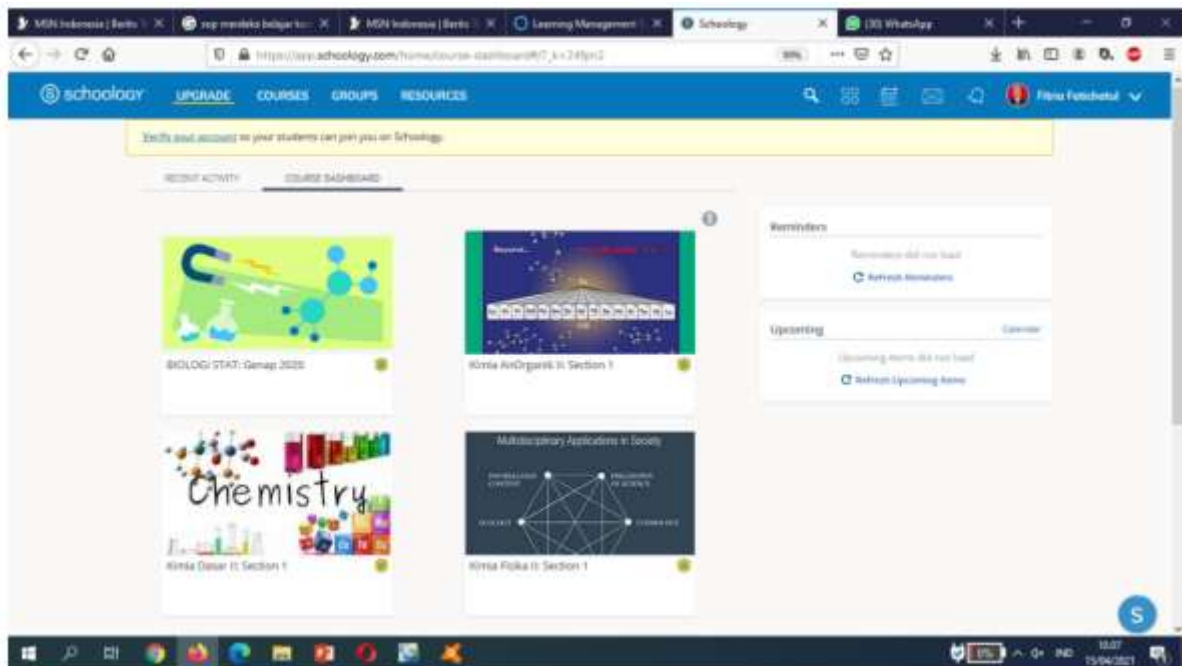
MSN Indonesia | Berita
rpp merdeka belajar
MSN Indonesia | Berita
Learning Management
Schoology
(30) WhatsApp

https://app.schoology.com/home/course-dashboard

schoology UPGRADE COURSES GROUPS RESOURCES

Fitria Fatichatul

Verify your account so your students can join you on Schoology.

RECENT ACTIVITY COURSE DASHBOARD

BIOLOGI STAT: Genap 2020

Kimia AnOrganik II: Section 1

Chemistry

Kimia Dasar II: Section 1

Multidisciplinary Applications in Society

Kimia Fisika II: Section 1

Reminders
Reminders did not load
Refresh Reminders

Upcoming Calendar
Upcoming items did not load
Refresh Upcoming Items

S

IND
15:07
15/04/2021